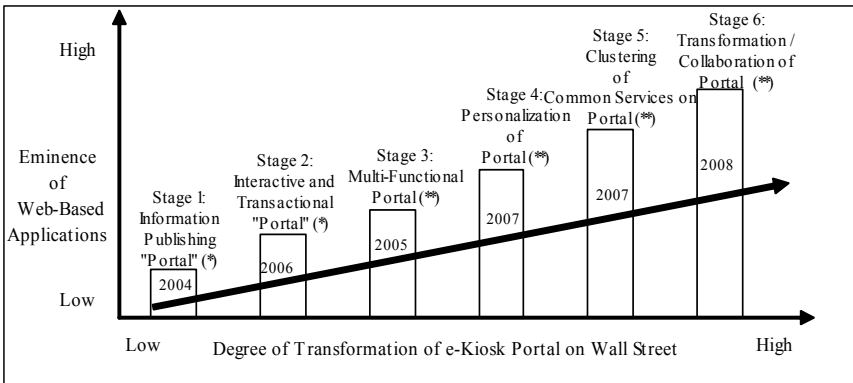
High

Eminence of Web-Based Applications

Low

Stage 1: Information Publishing "Portal" (*)

2004

Stage 2: Interactive and Transactional "Portal" (*)

2006

Stage 3: Multi-Functional Portal (**)

2005

Stage 4: Personalization of Portal (**)

2007

Stage 5: Clustering of Common Services on Portal (**)

2007

Stage 6: Transformation / Collaboration of Portal (**)

2008

Low

Degree of Transformation of e-Kiosk Portal on Wall Street

High